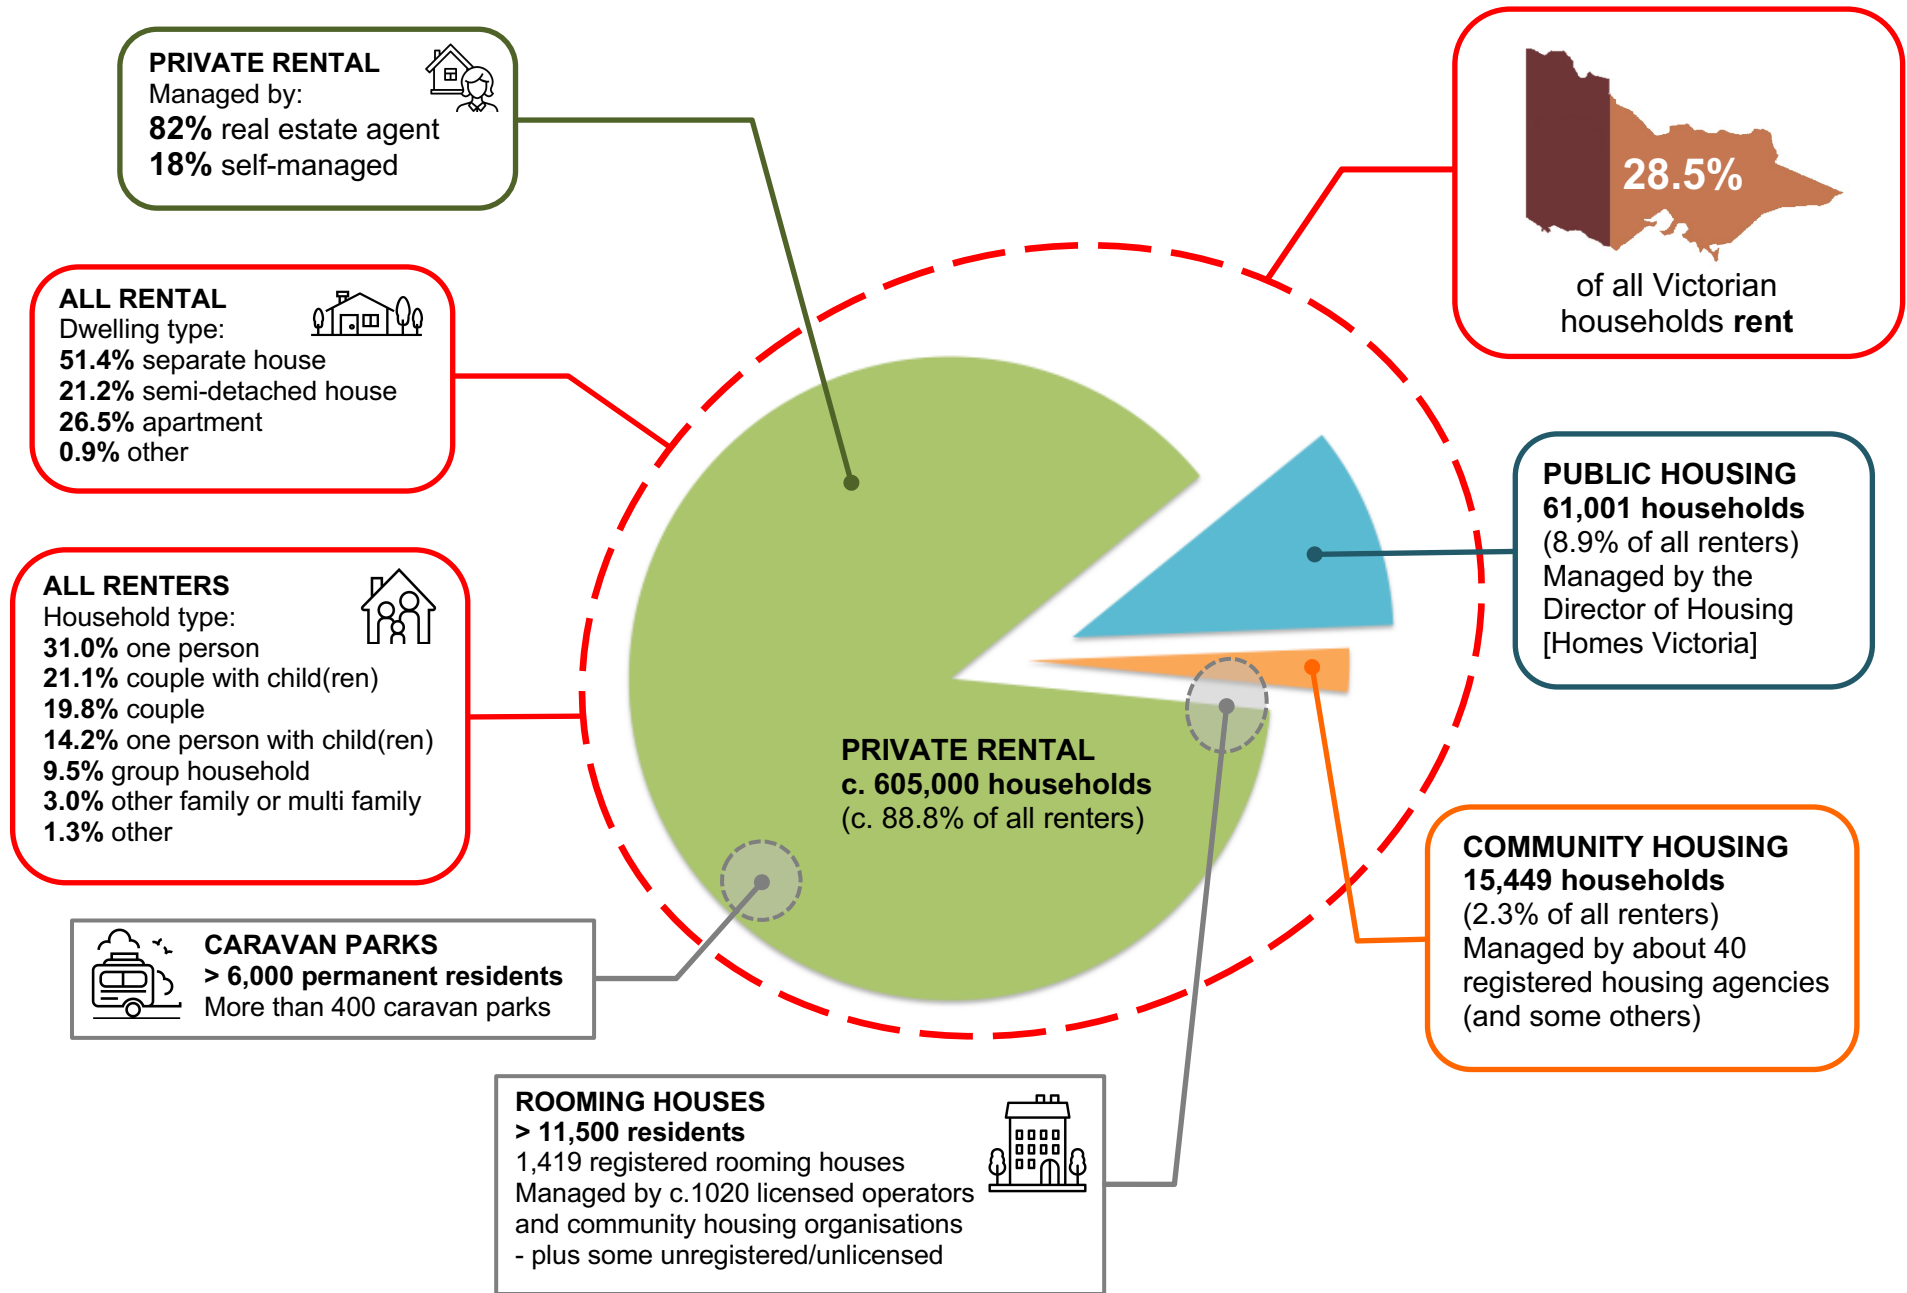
PRIVATE RENTAL
Managed by:
**82%** real estate agent
**18%** self-managed

28.5%
of all Victorian households **rent**

ALL RENTAL
Dwelling type:
**51.4%** separate house
**21.2%** semi-detached house
**26.5%** apartment
**0.9%** other

PUBLIC HOUSING
**61,001 households**
(8.9% of all renters)
Managed by the Director of Housing [Homes Victoria]

ALL RENTERS
Household type:
**31.0%** one person
**21.1%** couple with child(ren)
**19.8%** couple
**14.2%** one person with child(ren)
**9.5%** group household
**3.0%** other family or multi family
**1.3%** other

PRIVATE RENTAL
**c. 605,000 households**
(c. 88.8% of all renters)

COMMUNITY HOUSING
**15,449 households**
(2.3% of all renters)
Managed by about 40 registered housing agencies (and some others)

CARAVAN PARKS
**> 6,000 permanent residents**
More than 400 caravan parks

ROOMING HOUSES
**> 11,500 residents**
1,419 registered rooming houses
Managed by c.1020 licensed operators and community housing organisations
- plus some unregistered/unlicensed